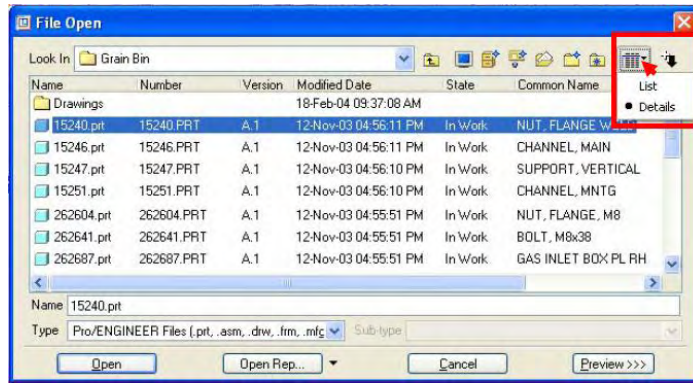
File Open

Look In Grain Bin

List
• Details

| Name | Number | Version | Modified Date | State | Common Name |
|---|---|---|---|---|---|
| Drawings | | | 18-Feb-04 09:37:08 AM | | |
| 15240.prt | 15240.PRT | A.1 | 12-Nov-03 04:56:11 PM | In Work | NUT, FLANGE W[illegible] |
| 15246.prt | 15246.PRT | A.1 | 12-Nov-03 04:56:11 PM | In Work | CHANNEL, MAIN |
| 15247.prt | 15247.PRT | A.1 | 12-Nov-03 04:56:10 PM | In Work | SUPPORT, VERTICAL |
| 15251.prt | 15251.PRT | A.1 | 12-Nov-03 04:56:10 PM | In Work | CHANNEL, MNTG |
| 262604.prt | 262604.PRT | A.1 | 12-Nov-03 04:55:51 PM | In Work | NUT, FLANGE, M8 |
| 262641.prt | 262641.PRT | A.1 | 12-Nov-03 04:55:51 PM | In Work | BOLT, M8x38 |
| 262687.prt | 262687.PRT | A.1 | 12-Nov-03 04:55:51 PM | In Work | GAS INLET BOX PL RH |

Name 15240.prt

Type Pro/ENGINEER Files (.prt, .asm, .drw, .frm, .mfc Sub-type

Open    Open Rep...    Cancel    Preview >>>